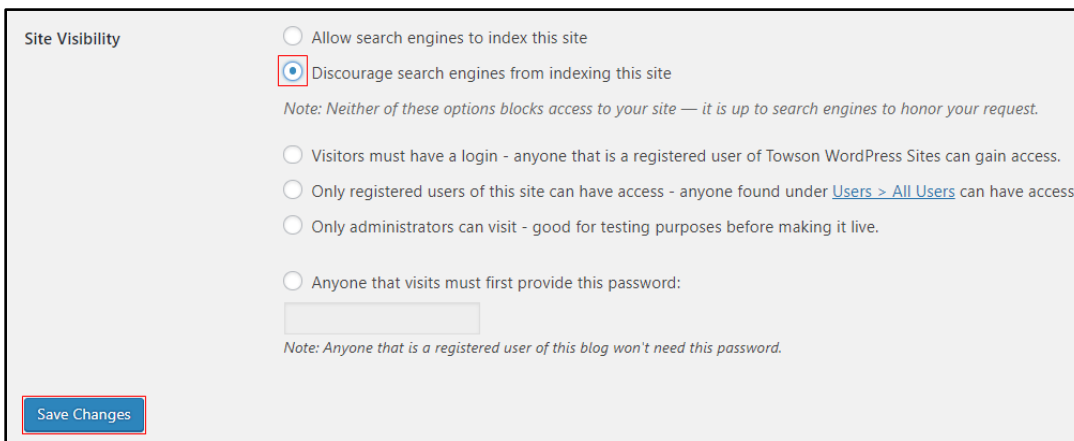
Site Visibility

Allow search engines to index this site

Discourage search engines from indexing this site

Note: Neither of these options blocks access to your site — it is up to search engines to honor your request.

Visitors must have a login - anyone that is a registered user of Towson WordPress Sites can gain access.

Only registered users of this site can have access - anyone found under Users > All Users can have access

Only administrators can visit - good for testing purposes before making it live.

Anyone that visits must first provide this password:

Note: Anyone that is a registered user of this blog won't need this password.

Save Changes